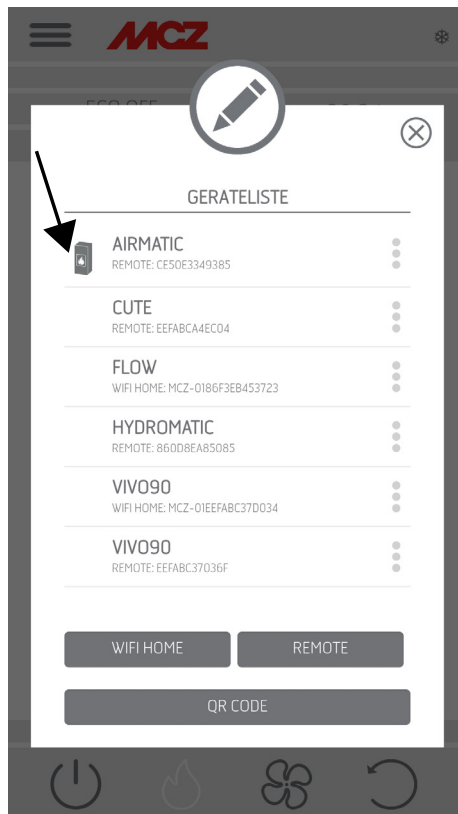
MCZ

GERATELISTE

AIRMATIC
REMOTE: CE50E3349385

CUTE
REMOTE: EEFABCA4EC04

FLOW
WIFI HOME: MCZ-0186F3EB453723

HYDROMATIC
REMOTE: 860D8EA85085

VIVO90
WIFI HOME: MCZ-01EEFABC37D034

VIVO90
REMOTE: EEFABC37036F

WIFI HOME
REMOTE

QR CODE